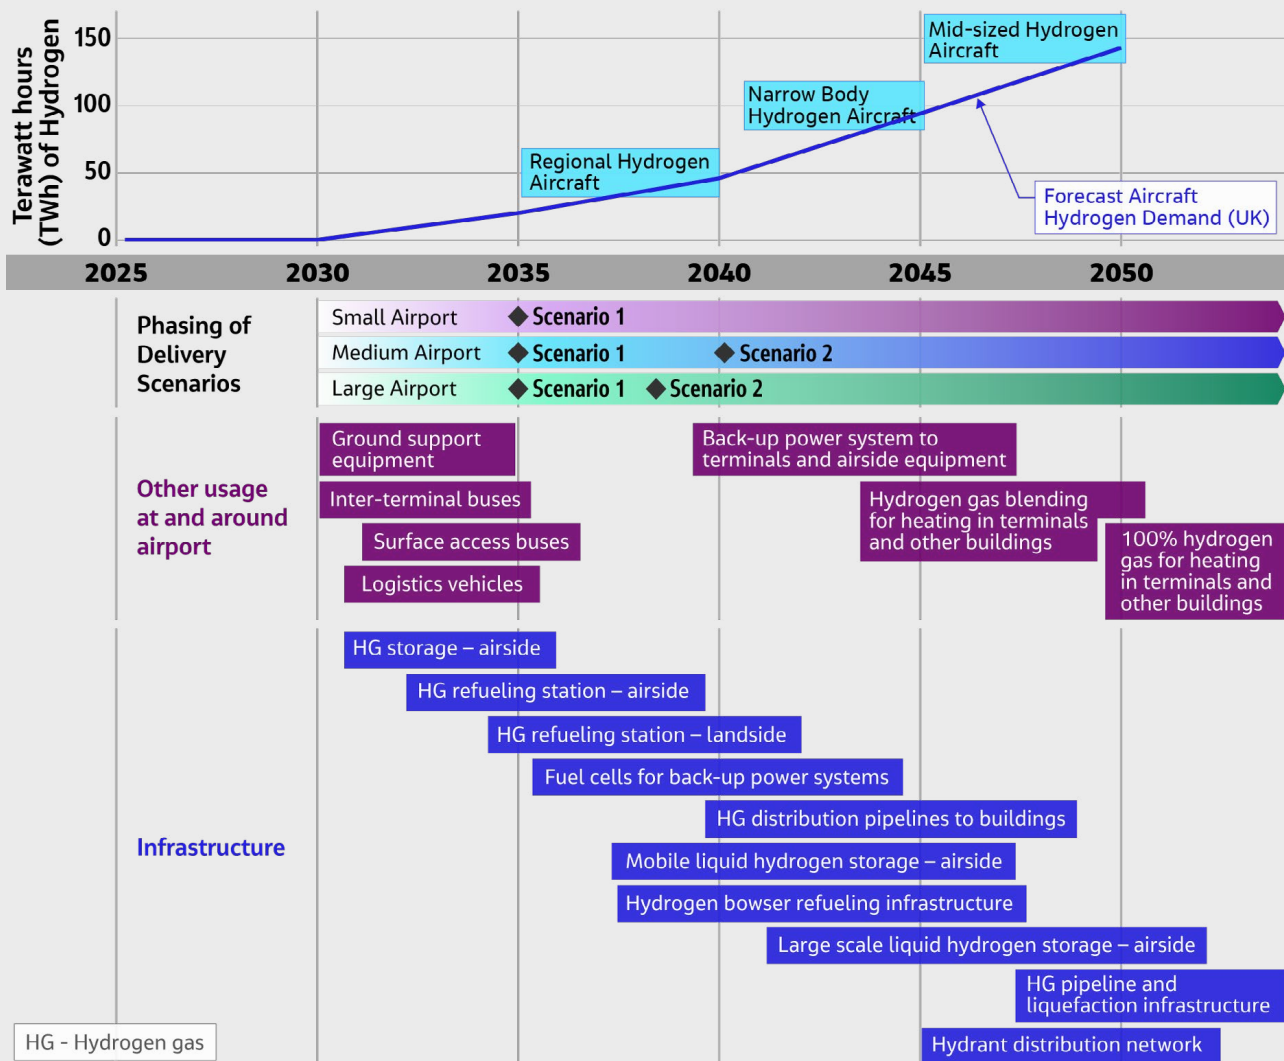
Terawatt hours (TWh) of Hydrogen

150
100
50
0

Mid-sized Hydrogen Aircraft

Narrow Body Hydrogen Aircraft

Regional Hydrogen Aircraft

Forecast Aircraft Hydrogen Demand (UK)

2025 2030 2035 2040 2045 2050

Phasing of Delivery Scenarios

Small Airport ◆ Scenario 1

Medium Airport ◆ Scenario 1 ◆ Scenario 2

Large Airport ◆ Scenario 1 ◆ Scenario 2

Other usage at and around airport

Ground support equipment

Inter-terminal buses

Surface access buses

Logistics vehicles

Back-up power system to terminals and airside equipment

Hydrogen gas blending for heating in terminals and other buildings

100% hydrogen gas for heating in terminals and other buildings

Infrastructure

HG storage – airside

HG refueling station – airside

HG refueling station – landside

Fuel cells for back-up power systems

HG distribution pipelines to buildings

Mobile liquid hydrogen storage – airside

Hydrogen bowser refueling infrastructure

Large scale liquid hydrogen storage – airside

HG pipeline and liquefaction infrastructure

Hydrant distribution network

HG - Hydrogen gas